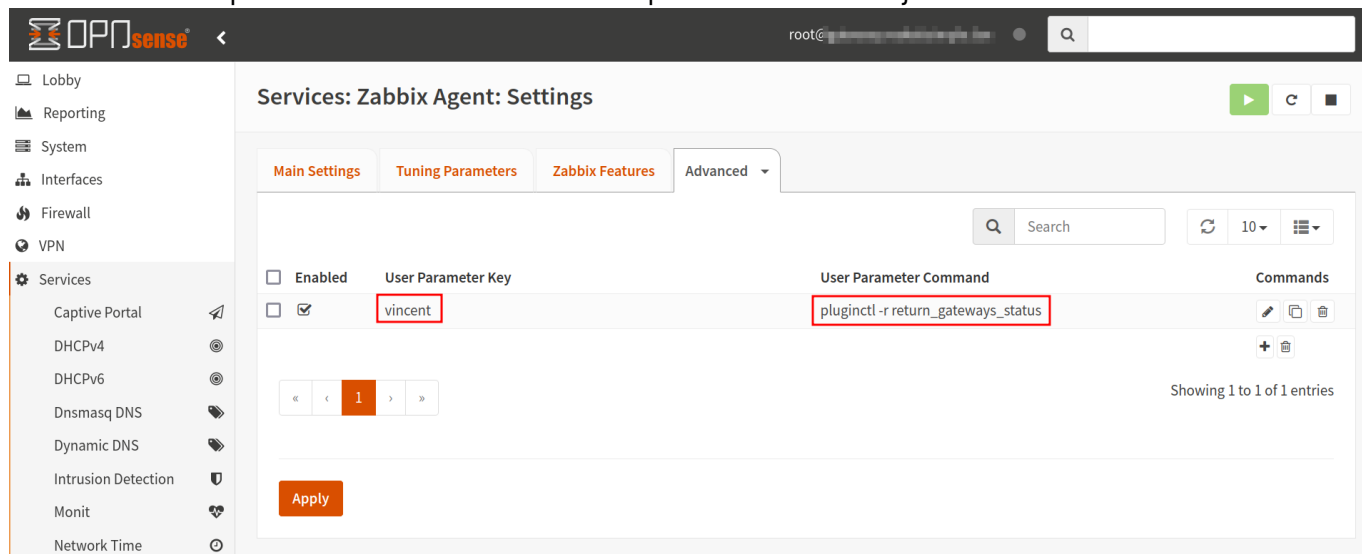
OPNsense

root@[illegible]

Lobby
Reporting
System
Interfaces
Firewall
VPN
Services
Captive Portal
DHCPv4
DHCPv6
Dnsmasq DNS
Dynamic DNS
Intrusion Detection
Monit
Network Time

Services: Zabbix Agent: Settings

Main Settings | Tuning Parameters | Zabbix Features | Advanced

Search

10

| Enabled | User Parameter Key | User Parameter Command | Commands |
|---|---|---|---|
| ☑ | vincent | pluginctl -r return_gateways_status | |

« ‹ 1 › »

Showing 1 to 1 of 1 entries

Apply